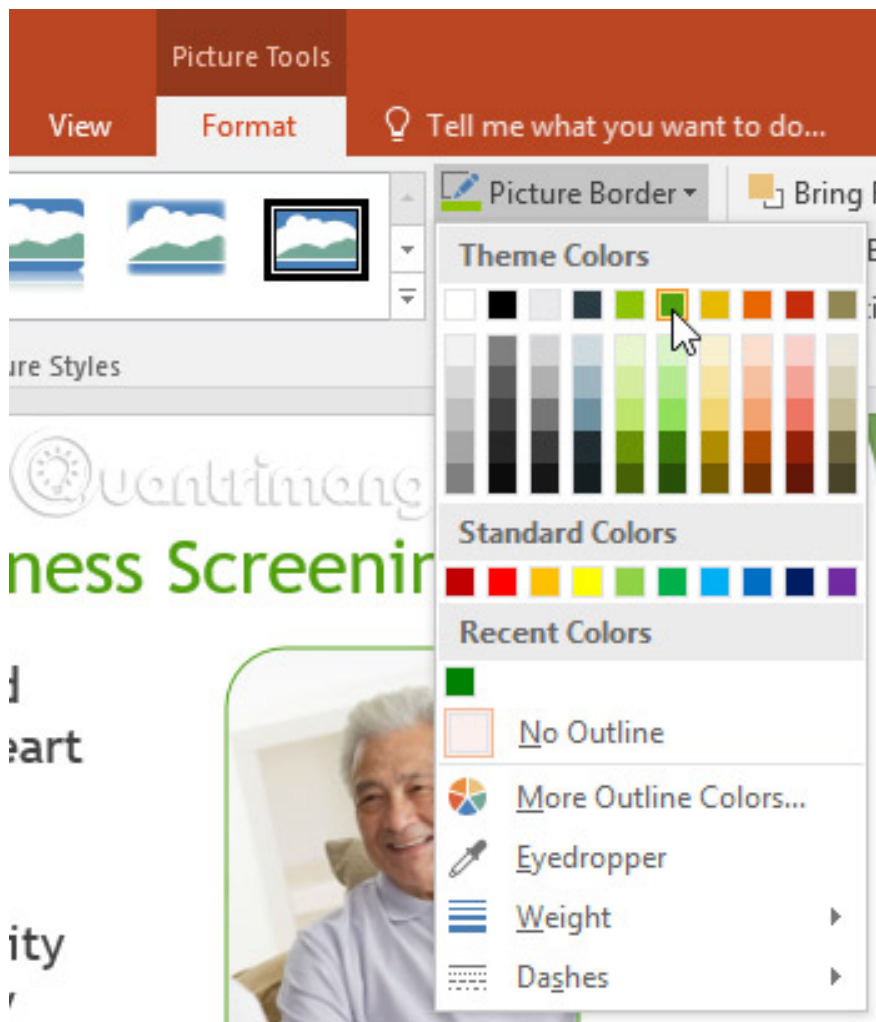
Picture Tools

View

Format

Tell me what you want to do...

Picture Border

Bring

ure Styles

Quantrimang

ness Screenir

d

eart

ity

Theme Colors

Standard Colors

Recent Colors

No Outline

More Outline Colors...

Eyedropper

Weight

Dashes